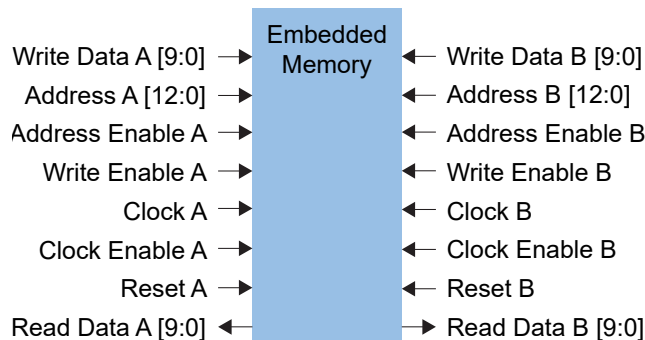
Embedded Memory

Write Data A [9:0]
Address A [12:0]
Address Enable A
Write Enable A
Clock A
Clock Enable A
Reset A
Read Data A [9:0]

Write Data B [9:0]
Address B [12:0]
Address Enable B
Write Enable B
Clock B
Clock Enable B
Reset B
Read Data B [9:0]